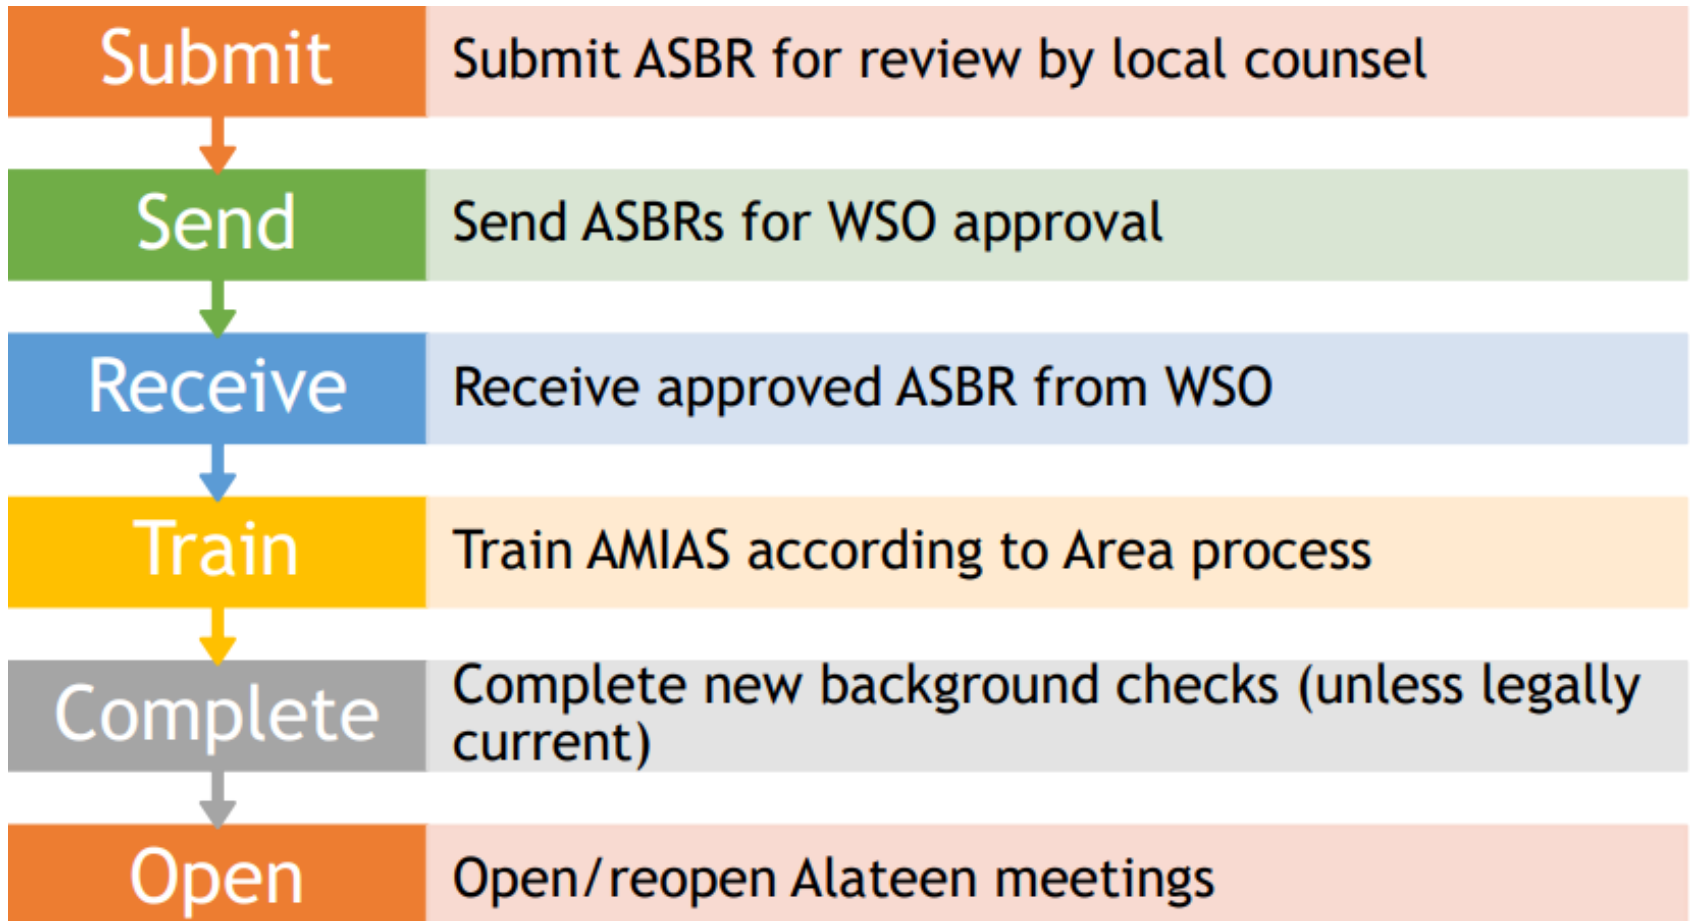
Submit

Submit ASBR for review by local counsel

Send

Send ASBRs for WSO approval

Receive

Receive approved ASBR from WSO

Train

Train AMIAS according to Area process

Complete

Complete new background checks (unless legally current)

Open

Open/reopen Alateen meetings